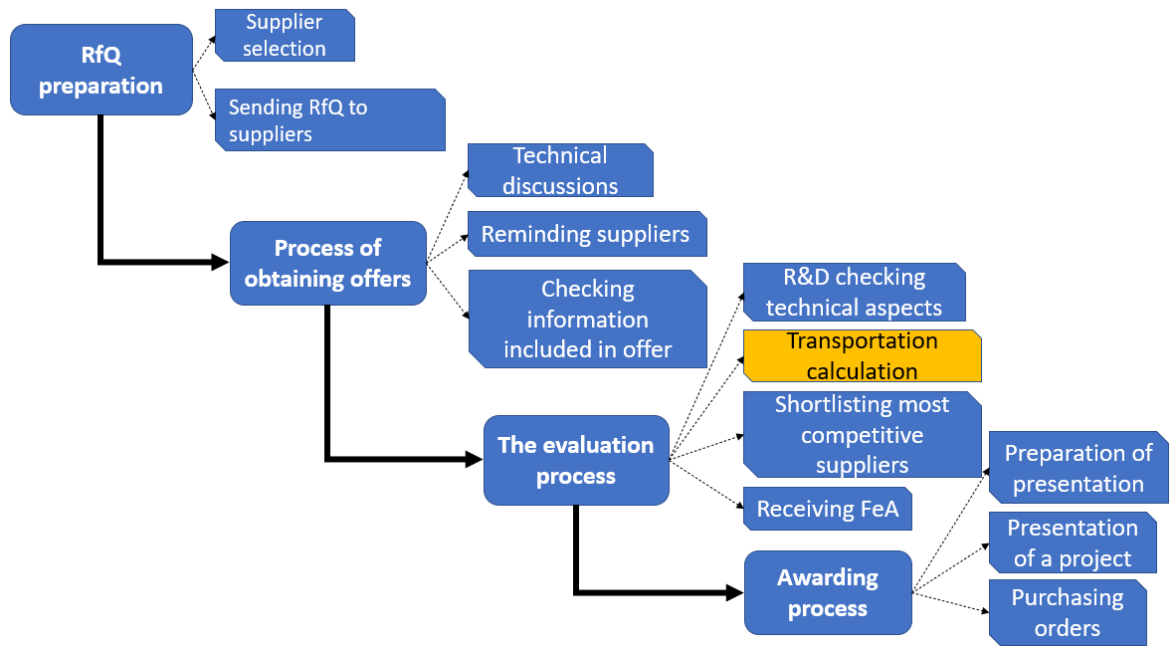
RfQ preparation

Supplier selection

Sending RfQ to suppliers

Process of obtaining offers

Technical discussions

Reminding suppliers

Checking information included in offer

The evaluation process

R&D checking technical aspects

Transportation calculation

Shortlisting most competitive suppliers

Receiving FeA

Awarding process

Preparation of presentation

Presentation of a project

Purchasing orders